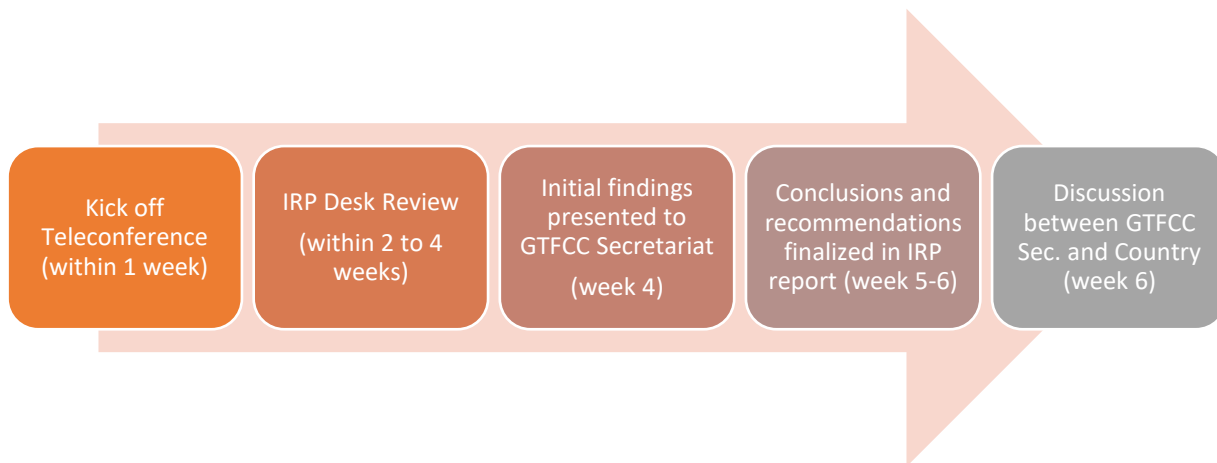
Kick off Teleconference (within 1 week)

IRP Desk Review

(within 2 to 4 weeks)

Initial findings presented to GTFCC Secretariat

(week 4)

Conclusions and recommendations finalized in IRP report (week 5-6)

Discussion between GTFCC Sec. and Country (week 6)